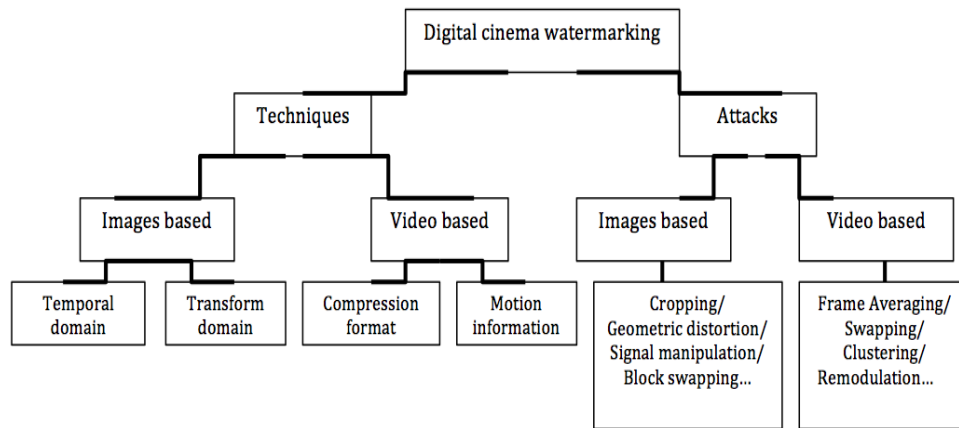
Digital cinema watermarking

Techniques

Attacks

Images based

Video based

Images based

Video based

Temporal domain

Transform domain

Compression format

Motion information

Cropping/ Geometric distortion/ Signal manipulation/ Block swapping...

Frame Averaging/ Swapping/ Clustering/ Remodulation...